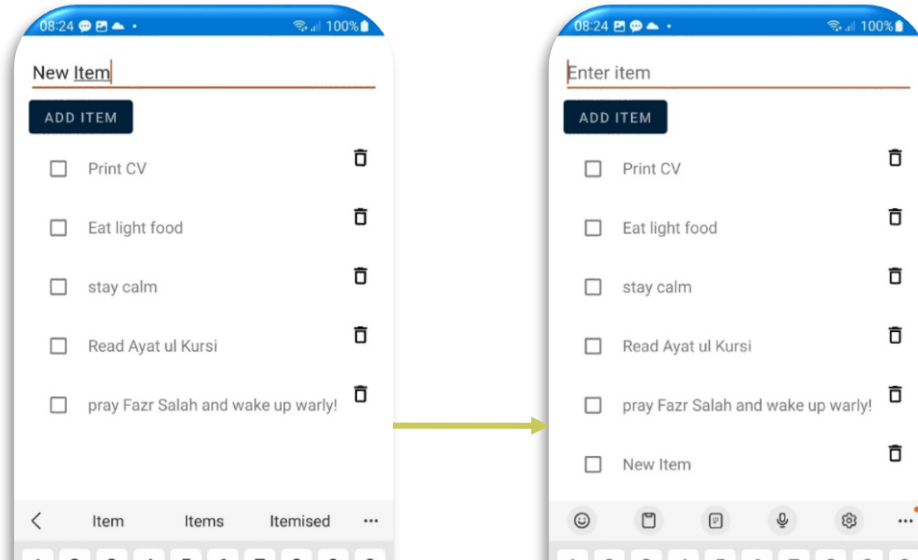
08:24 100%

New Item

ADD ITEM

Print CV

Eat light food

stay calm

Read Ayat ul Kursi

pray Fazr Salah and wake up warly!

<

Item

Items

Itemised

...

08:24 100%

Enter item

ADD ITEM

Print CV

Eat light food

stay calm

Read Ayat ul Kursi

pray Fazr Salah and wake up warly!

New Item

...